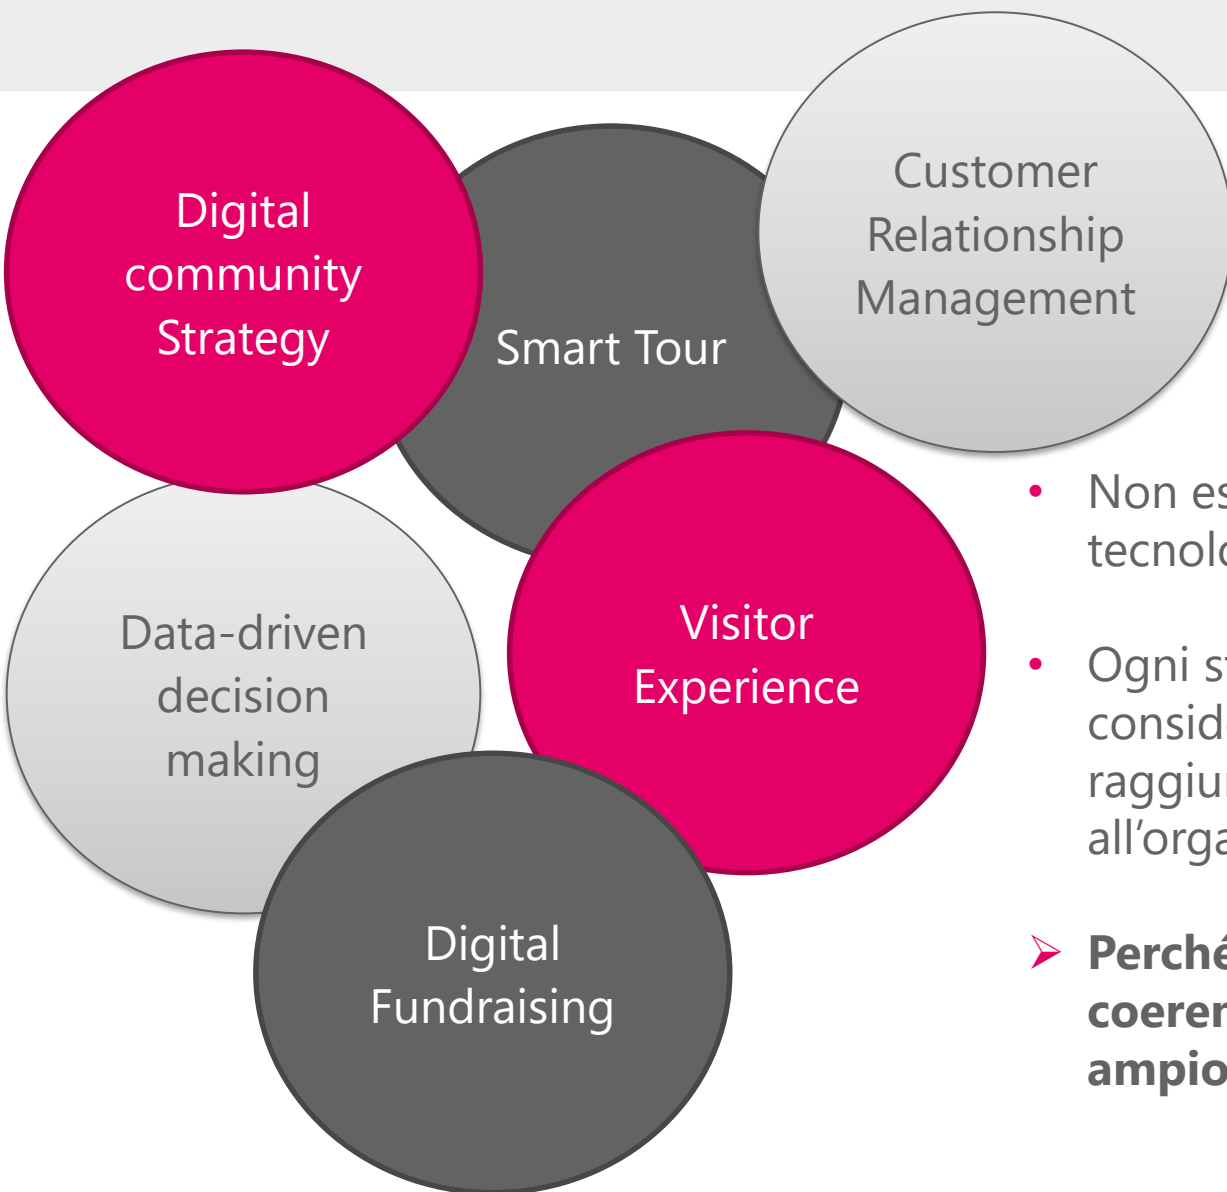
Digital community Strategy

Smart Tour

Customer Relationship Management

Data-driven decision making

Visitor Experience

Digital Fundraising

• Non es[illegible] tecnolo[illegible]

• Ogni st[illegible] conside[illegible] raggiu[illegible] all’orga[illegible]

➢ **Perché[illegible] coeren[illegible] ampio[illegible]**